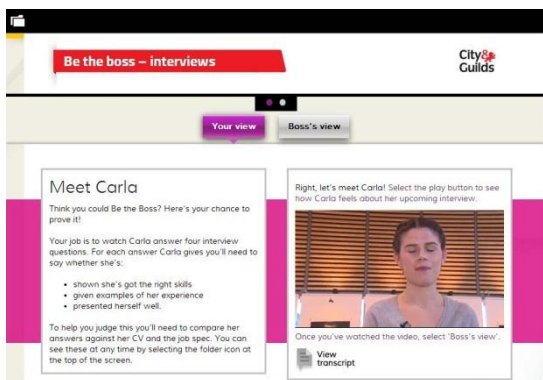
Be the boss – interviews

City & Guilds

Your view

Boss's view

Meet Carla

Think you could Be the Boss? Here's your chance to prove it!

Your job is to watch Carla answer four interview questions. For each answer Carla gives you'll need to say whether she's:

- shown she's got the right skills
- given examples of her experience
- presented herself well.

To help you judge this you'll need to compare her answers against her CV and the job spec. You can see these at any time by selecting the folder icon at the top of the screen.

Right, let's meet Carla! Select the play button to see how Carla feels about her upcoming interview.

Once you've watched the video, select 'Boss's view'.

View transcript